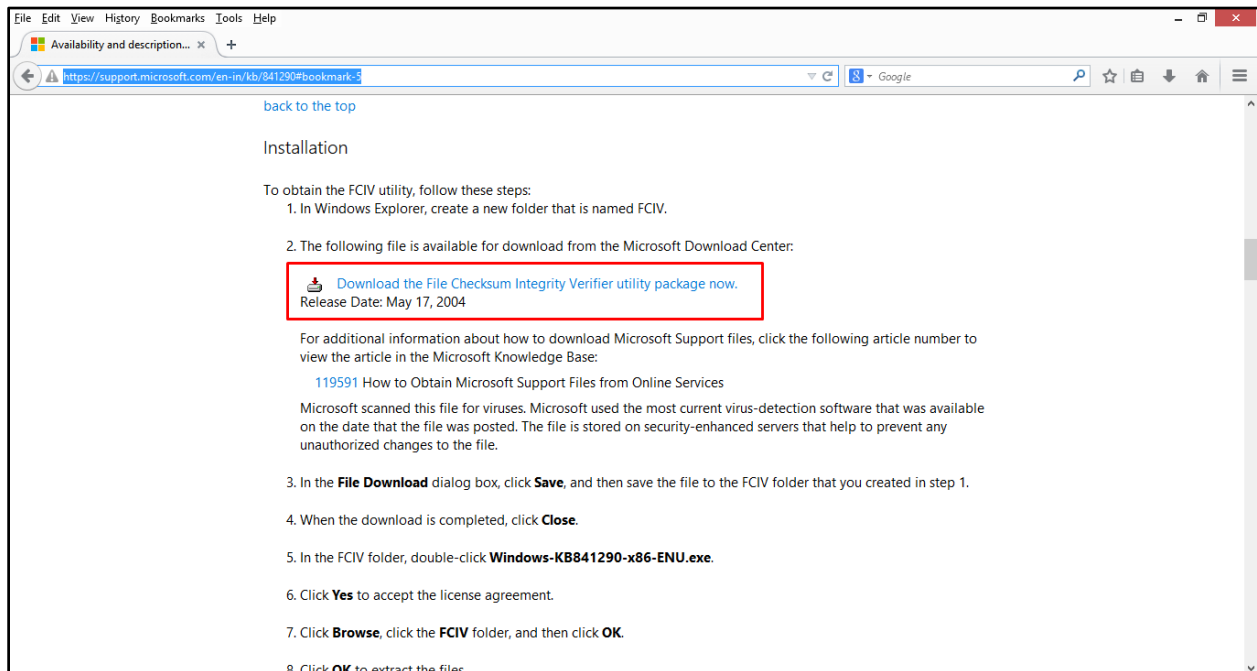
File Edit View History Bookmarks Tools Help

Availability and description... ×

https://support.microsoft.com/en-in/kb/841290#bookmark-5

Google

back to the top

Installation

To obtain the FCIV utility, follow these steps:

1. In Windows Explorer, create a new folder that is named FCIV.

2. The following file is available for download from the Microsoft Download Center:

Download the File Checksum Integrity Verifier utility package now.
Release Date: May 17, 2004

For additional information about how to download Microsoft Support files, click the following article number to view the article in the Microsoft Knowledge Base:

119591 How to Obtain Microsoft Support Files from Online Services

Microsoft scanned this file for viruses. Microsoft used the most current virus-detection software that was available on the date that the file was posted. The file is stored on security-enhanced servers that help to prevent any unauthorized changes to the file.

3. In the **File Download** dialog box, click **Save**, and then save the file to the FCIV folder that you created in step 1.

4. When the download is completed, click **Close**.

5. In the FCIV folder, double-click **Windows-KB841290-x86-ENU.exe**.

6. Click **Yes** to accept the license agreement.

7. Click **Browse**, click the **FCIV** folder, and then click **OK**.

8. Click **OK** to extract the files.